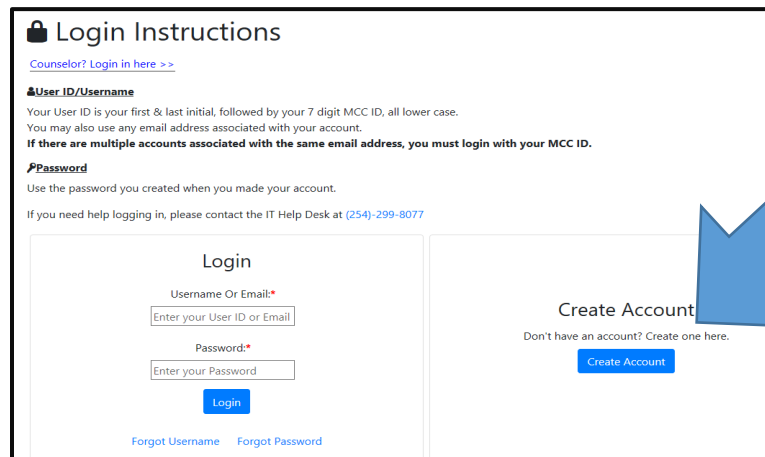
Login Instructions

Counselor? Login in here >>

User ID/Username

Your User ID is your first & last initial, followed by your 7 digit MCC ID, all lower case.
You may also use any email address associated with your account.
**If there are multiple accounts associated with the same email address, you must login with your MCC ID.**

Password

Use the password you created when you made your account.

If you need help logging in, please contact the IT Help Desk at (254)-299-8077

Login

Username Or Email:*

Enter your User ID or Email

Password:*

Enter your Password

Login

Forgot Username Forgot Password

Create Account

Don't have an account? Create one here.

Create Account